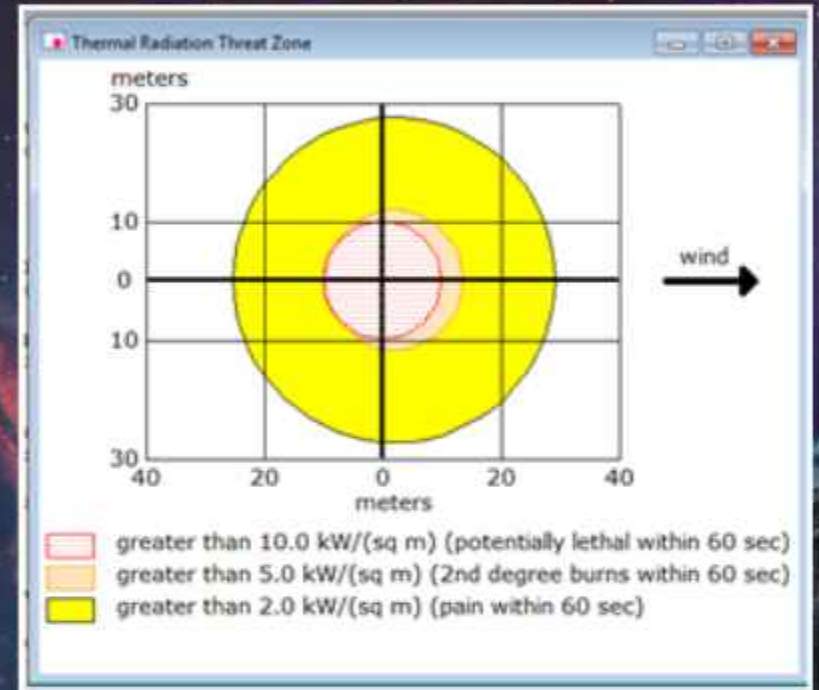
Thermal Radiation Threat Zone

meters
30
10
0
10
30
40 20 0 20 40
meters

wind

greater than 10.0 kW/(sq m) (potentially lethal within 60 sec)
greater than 5.0 kW/(sq m) (2nd degree burns within 60 sec)
greater than 2.0 kW/(sq m) (pain within 60 sec)